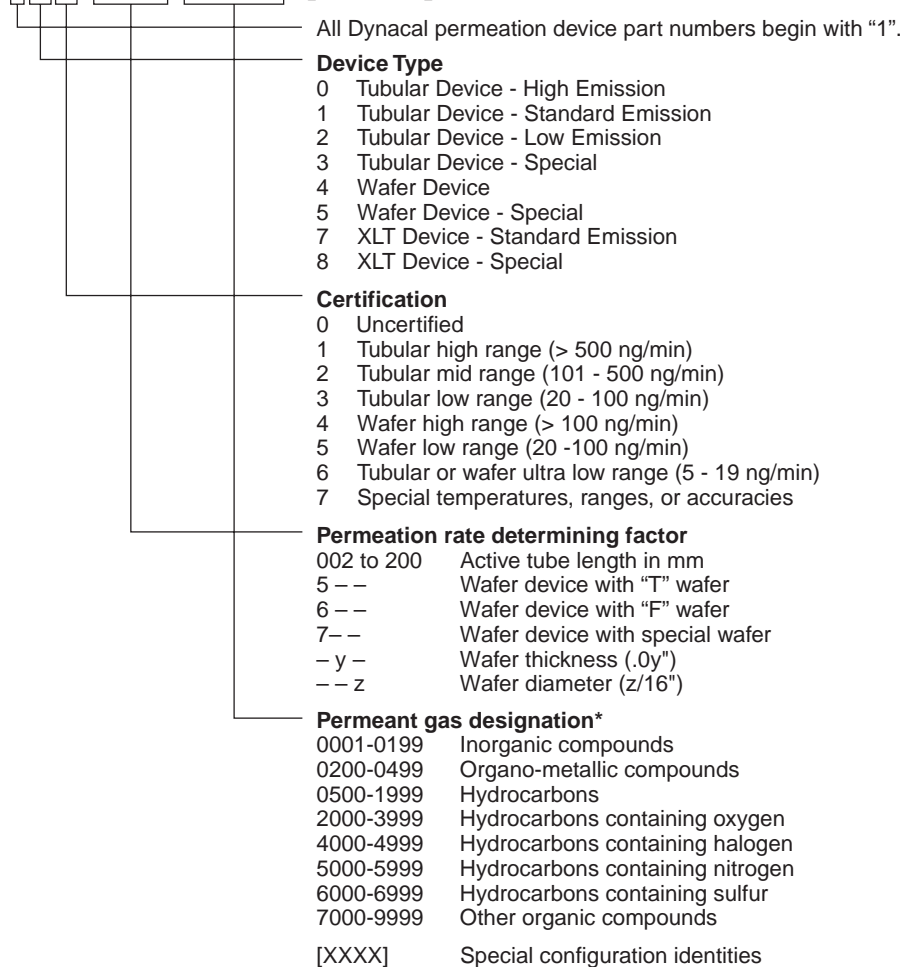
All Dynacal permeation device part numbers begin with “1”.

**Device Type**
0 Tubular Device - High Emission
1 Tubular Device - Standard Emission
2 Tubular Device - Low Emission
3 Tubular Device - Special
4 Wafer Device
5 Wafer Device - Special
7 XLT Device - Standard Emission
8 XLT Device - Special

**Certification**
0 Uncertified
1 Tubular high range (> 500 ng/min)
2 Tubular mid range (101 - 500 ng/min)
3 Tubular low range (20 - 100 ng/min)
4 Wafer high range (> 100 ng/min)
5 Wafer low range (20 -100 ng/min)
6 Tubular or wafer ultra low range (5 - 19 ng/min)
7 Special temperatures, ranges, or accuracies

**Permeation rate determining factor**
002 to 200 Active tube length in mm
5 – – Wafer device with “T” wafer
6 – – Wafer device with “F” wafer
7– – Wafer device with special wafer
– y – Wafer thickness (.0y")
– – z Wafer diameter (z/16")

**Permeant gas designation***
0001-0199 Inorganic compounds
0200-0499 Organo-metallic compounds
0500-1999 Hydrocarbons
2000-3999 Hydrocarbons containing oxygen
4000-4999 Hydrocarbons containing halogen
5000-5999 Hydrocarbons containing nitrogen
6000-6999 Hydrocarbons containing sulfur
7000-9999 Other organic compounds

[XXXX] Special configuration identities